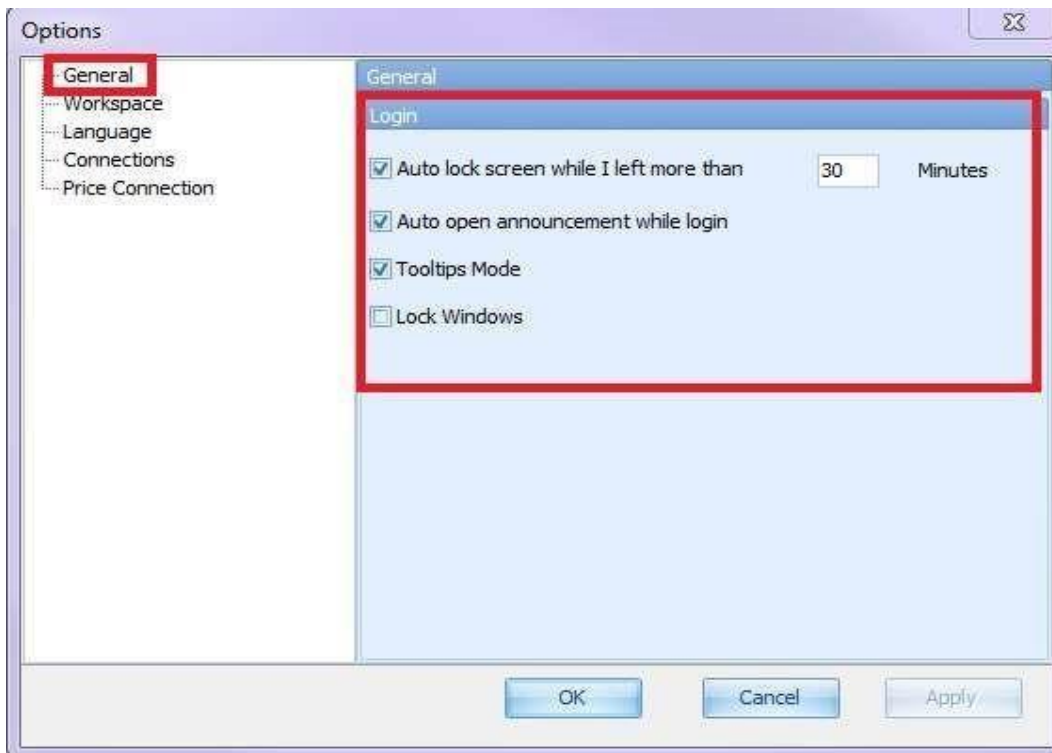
Options

General
Workspace
Language
Connections
Price Connection

General

Login

Auto lock screen while I left more than 30 Minutes

Auto open announcement while login

Tooltips Mode

Lock Windows

OK Cancel Apply